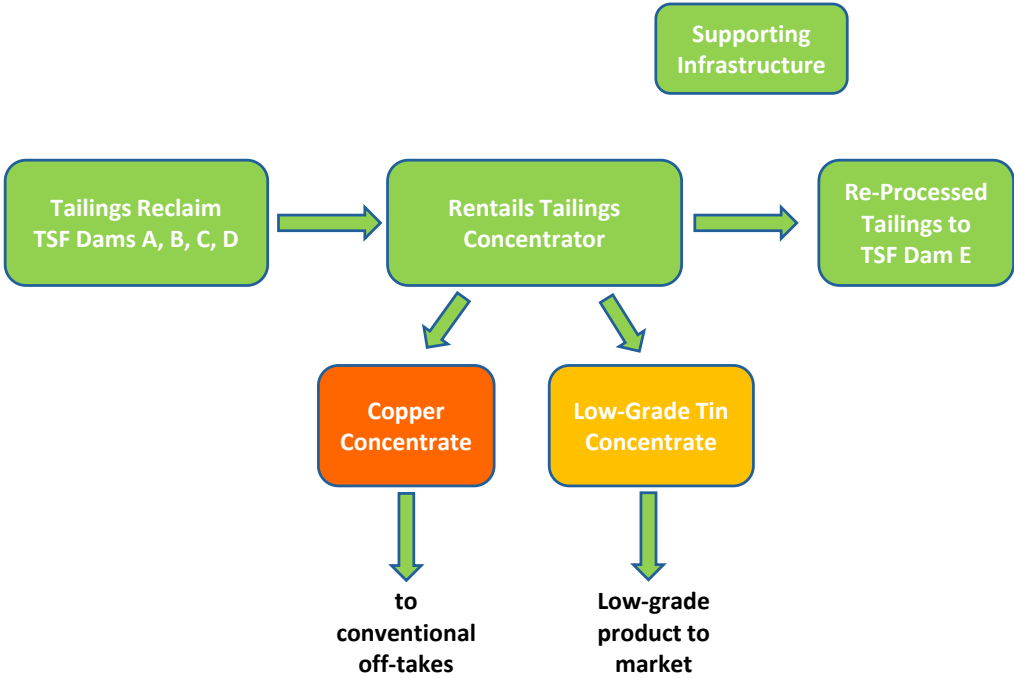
Supporting Infrastructure

Tailings Reclaim TSF Dams A, B, C, D

Rentails Tailings Concentrator

Re-Processed Tailings to TSF Dam E

Copper Concentrate

Low-Grade Tin Concentrate

to conventional off-takes

Low-grade product to market